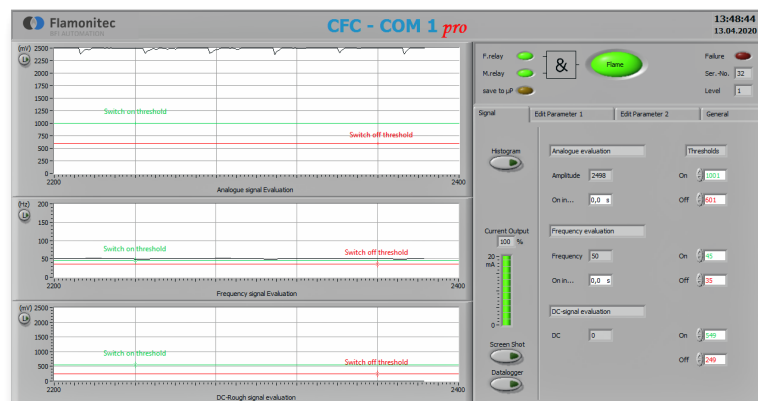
Flamonitec
IPI AUTOMATION

CFC - COM 1 pro

13:48:44
13.04.2020

(mV) 2500 2250 2000 1750 1500 1250 1000 750 500 250 0

Switch on threshold

Switch off threshold

2200 2400

Analogue signal Evaluation

(Hz) 200 150 100 50 0

Switch on threshold

Switch off threshold

2200 2400

Frequency signal Evaluation

(mV) 2500 2000 1500 1000 500 0

Switch on threshold

Switch off threshold

2200 2400

DC-Rough signal evaluation

F.relay
M.relay
save to µP

&

Flame

Failure
Ser.-No. 32
Level 1

Signal | Edit Parameter 1 | Edit Parameter 2 | General

Histogram

Analogue evaluation

Thresholds

Amplitude 2498

On 1001

On in... 0,0 s

Off 601

Current Output
100 %

20
mA
0

Frequency evaluation

Frequency 50

On 45

On in... 0,0 s

Off 35

DC-signal evaluation

DC 0

On 549

Off 249

Screen Shot

Datalogger